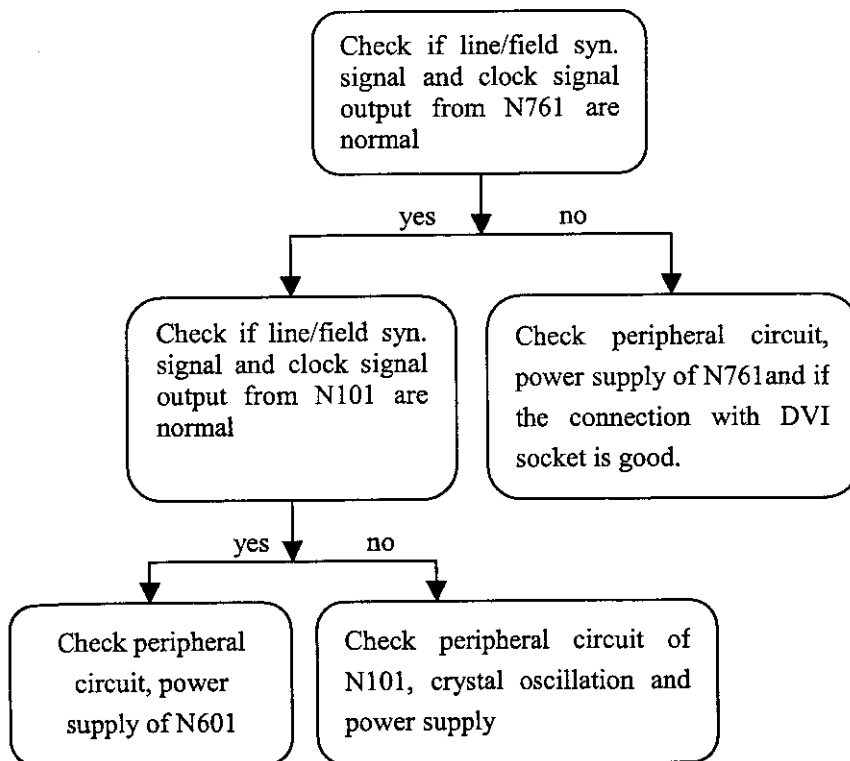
Check if line/field syn. signal and clock signal output from N761 are normal

yes

no

Check if line/field syn. signal and clock signal output from N101 are normal

Check peripheral circuit, power supply of N761and if the connection with DVI socket is good.

yes

no

Check peripheral circuit, power supply of N601

Check peripheral circuit of N101, crystal oscillation and power supply